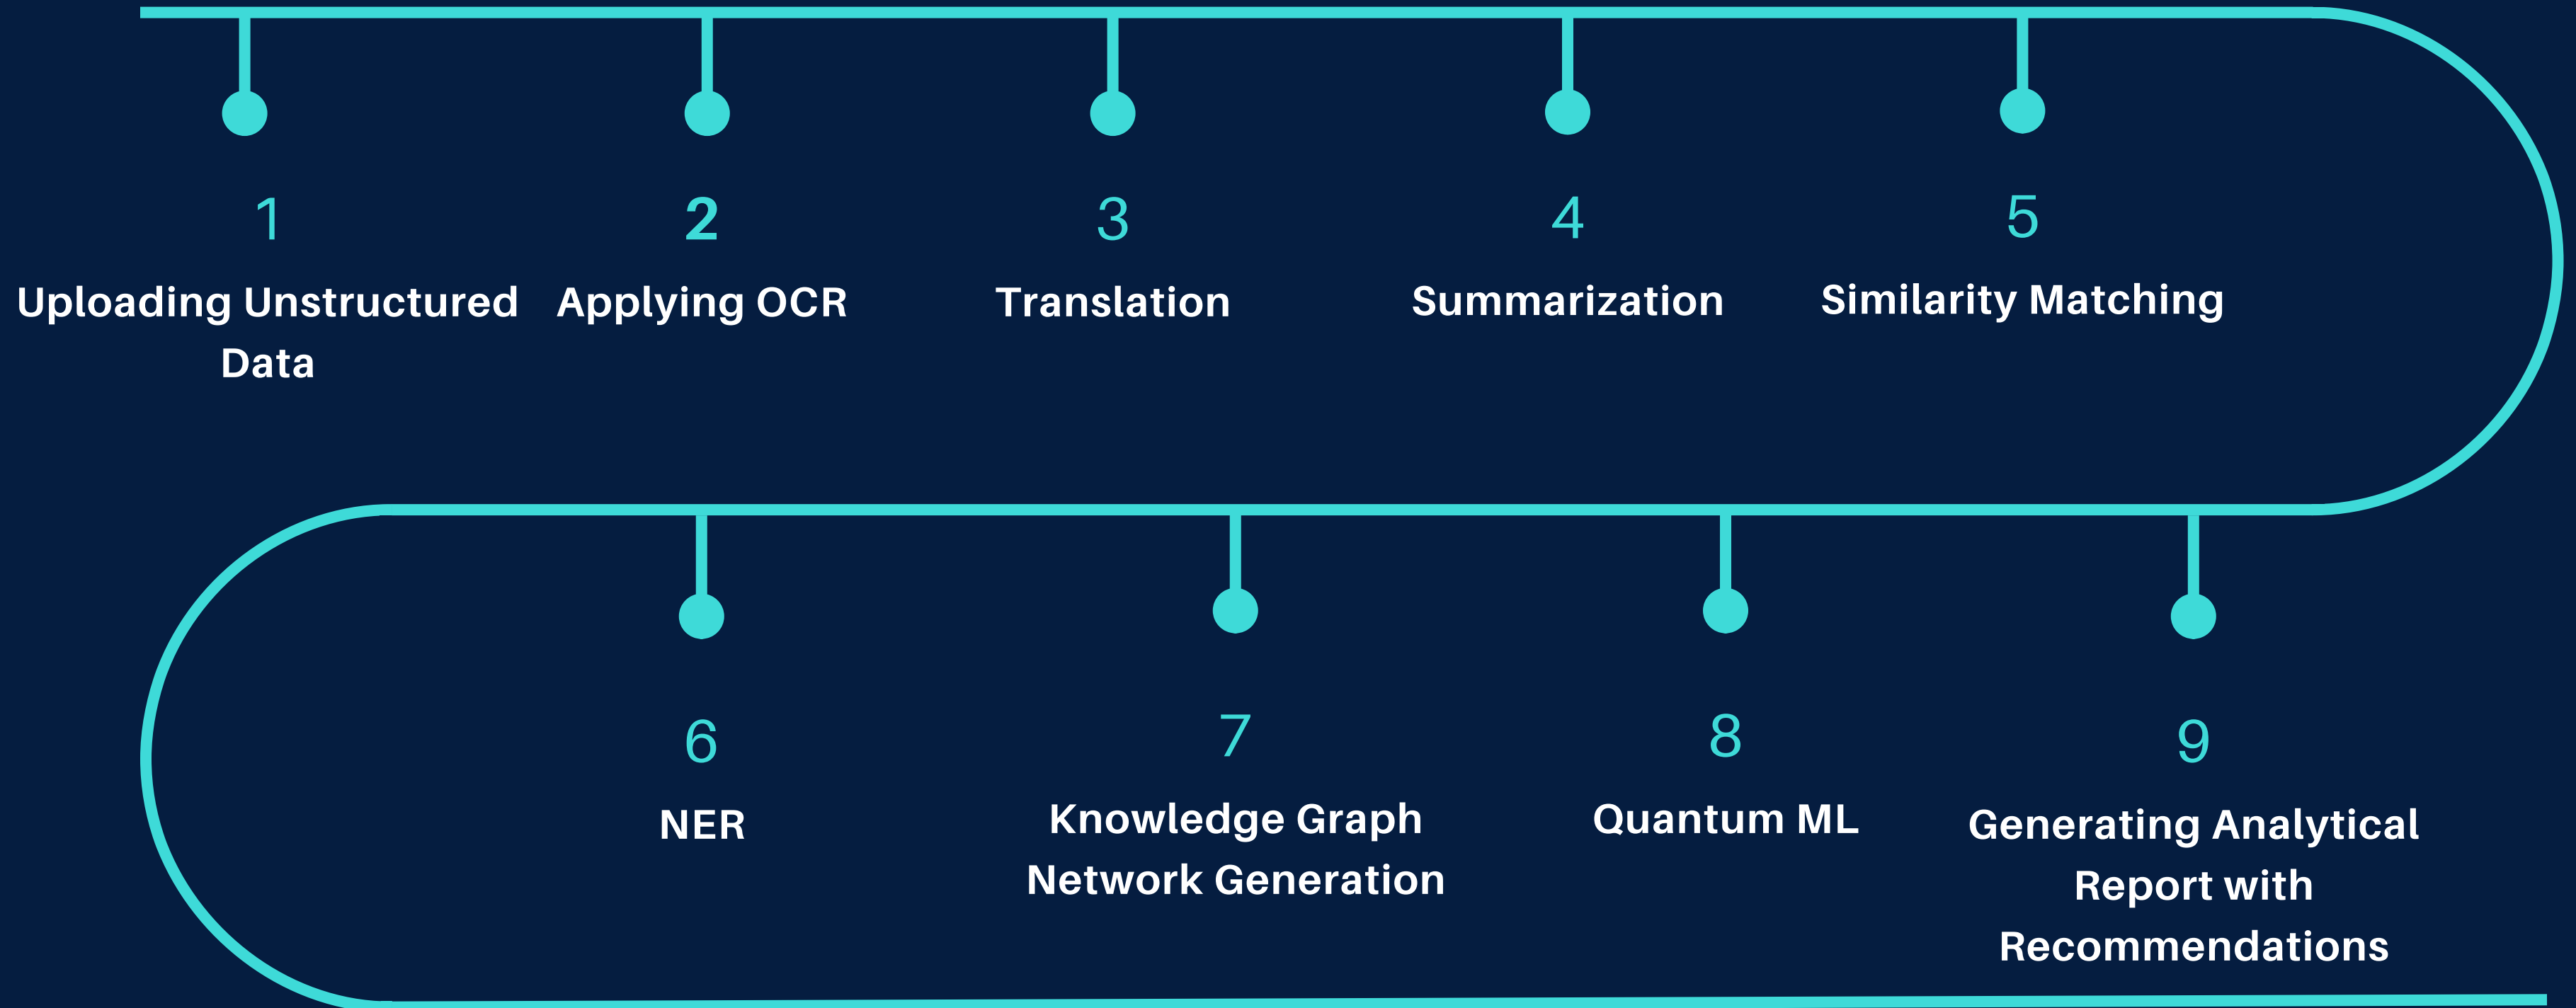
1
Uploading Unstructured Data

2
Applying OCR

3
Translation

4
Summarization

5
Similarity Matching

6
NER

7
Knowledge Graph Network Generation

8
Quantum ML

9
Generating Analytical Report with Recommendations